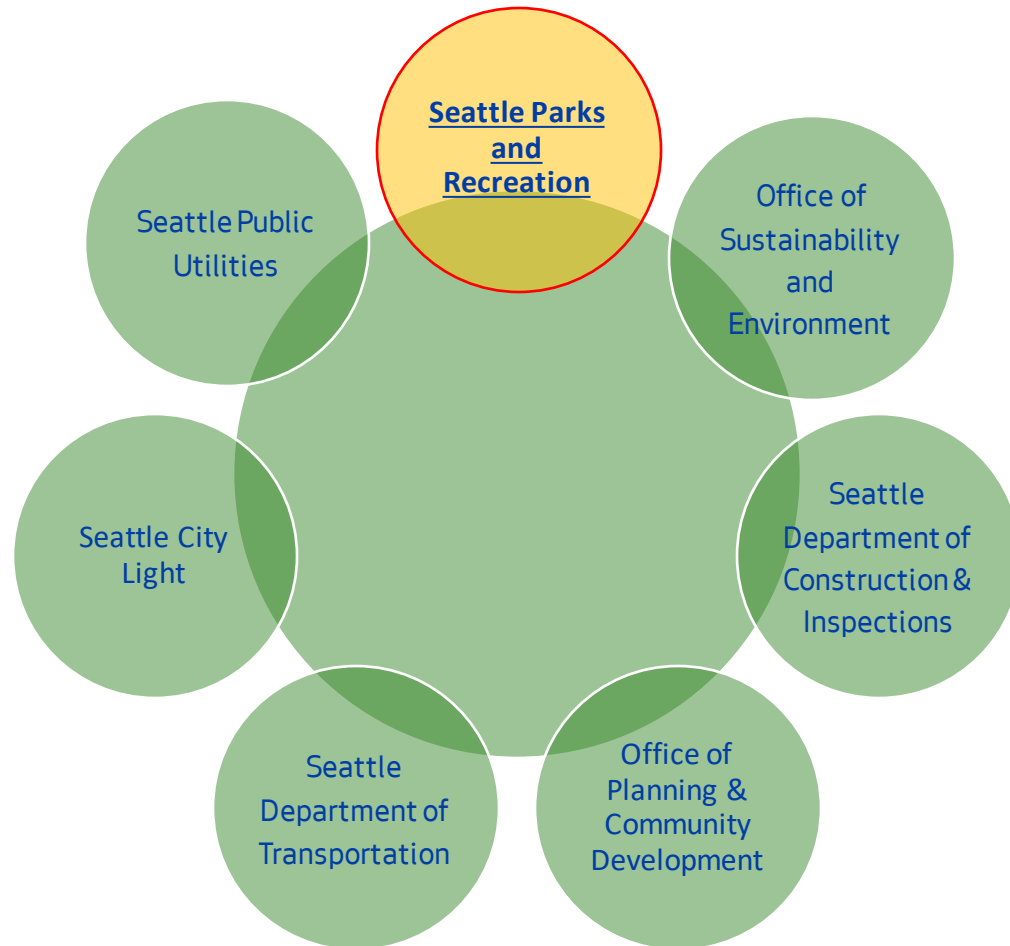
Seattle Parks and Recreation

Office of Sustainability and Environment

Seattle Department of Construction & Inspections

Office of Planning & Community Development

Seattle Department of Transportation

Seattle City Light

Seattle Public Utilities